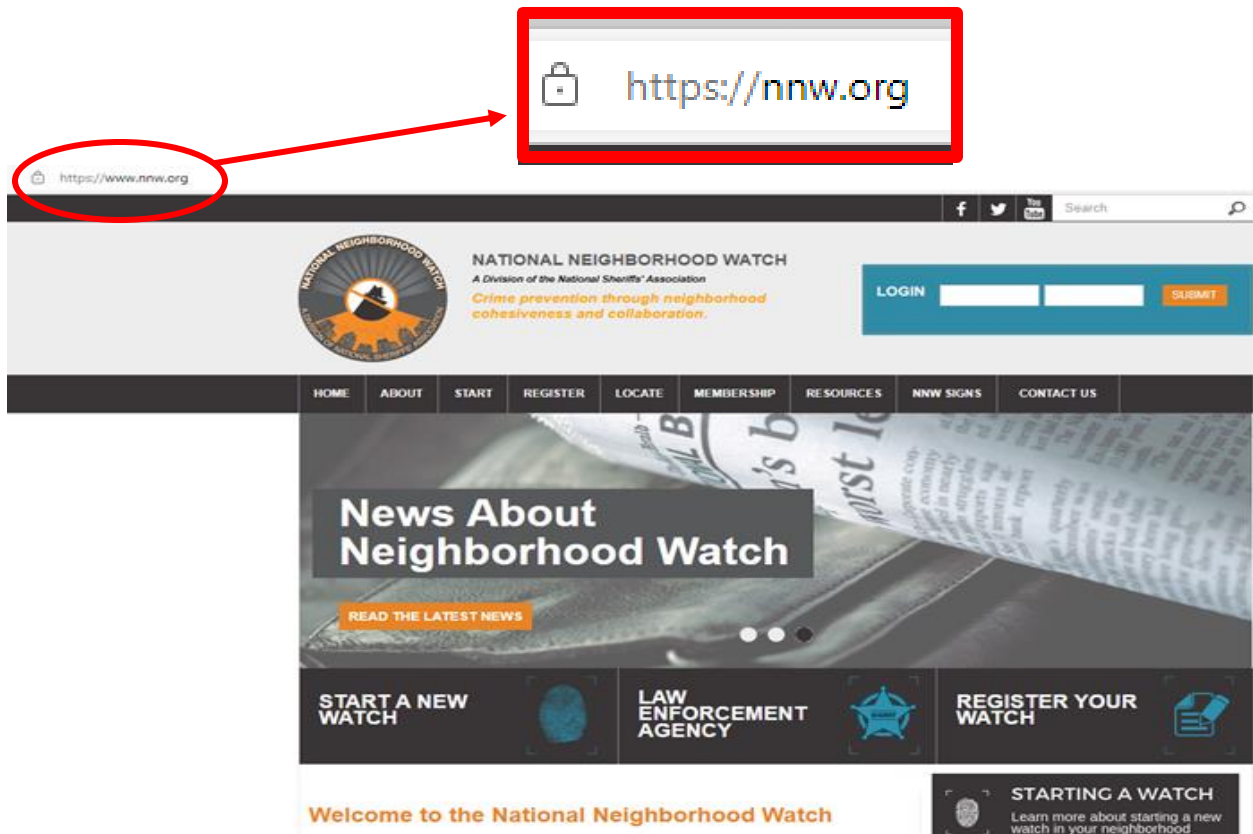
https://nnw.org

https://www.nnw.org

You Tube Search

NATIONAL NEIGHBORHOOD WATCH
A DIVISION OF NATIONAL SHERIFFS' ASSOCIATION

NATIONAL NEIGHBORHOOD WATCH
A Division of the National Sheriffs' Association
Crime prevention through neighborhood cohesiveness and collaboration.

LOGIN SUBMIT

HOME ABOUT START REGISTER LOCATE MEMBERSHIP RESOURCES NNW SIGNS CONTACT US

News About Neighborhood Watch

READ THE LATEST NEWS

START A NEW WATCH

LAW ENFORCEMENT AGENCY

REGISTER YOUR WATCH

Welcome to the National Neighborhood Watch

STARTING A WATCH
Learn more about starting a new watch in your neighborhood